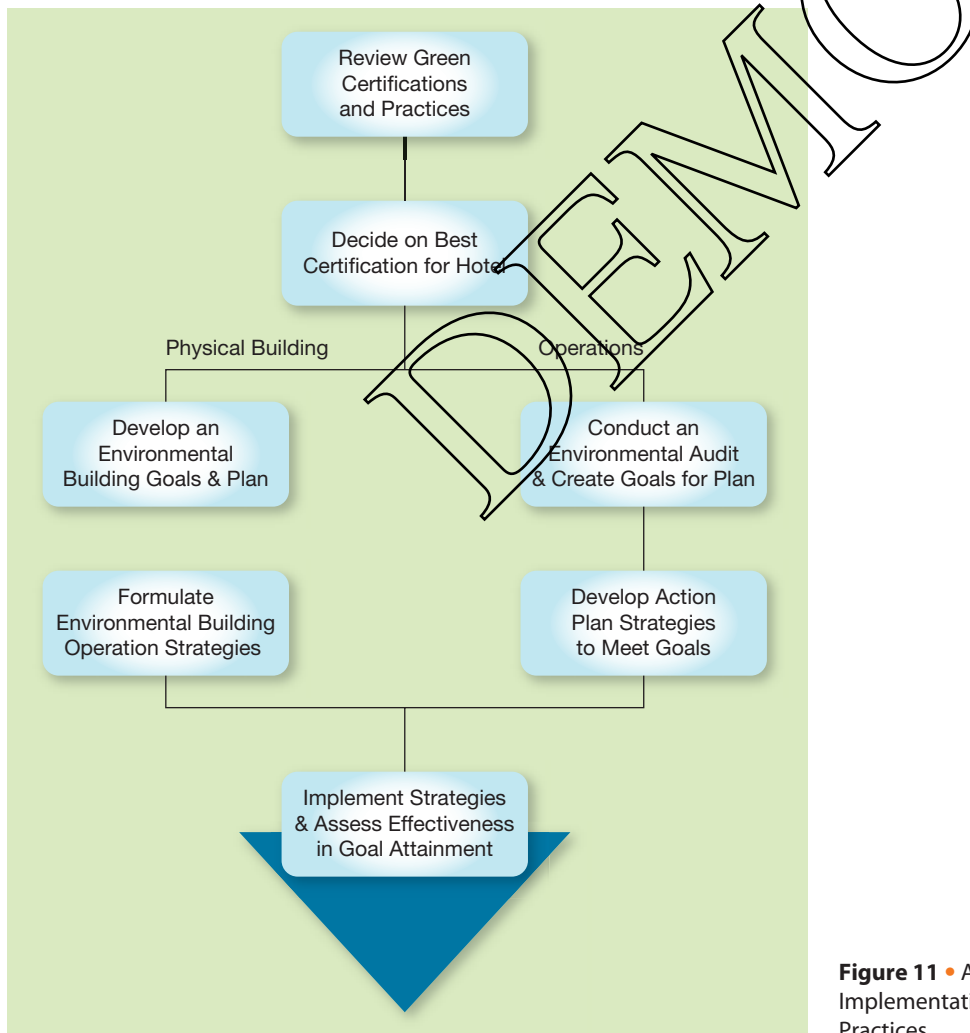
Review Green Certifications and Practices

Decide on Best Certification for Hotel

Physical Building

Operations

Develop an Environmental Building Goals & Plan

Conduct an Environmental Audit & Create Goals for Plan

Formulate Environmental Building Operation Strategies

Develop Action Plan Strategies to Meet Goals

Implement Strategies & Assess Effectiveness in Goal Attainment

DEMO

**Figure 11** • A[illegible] Implementati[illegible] Practices